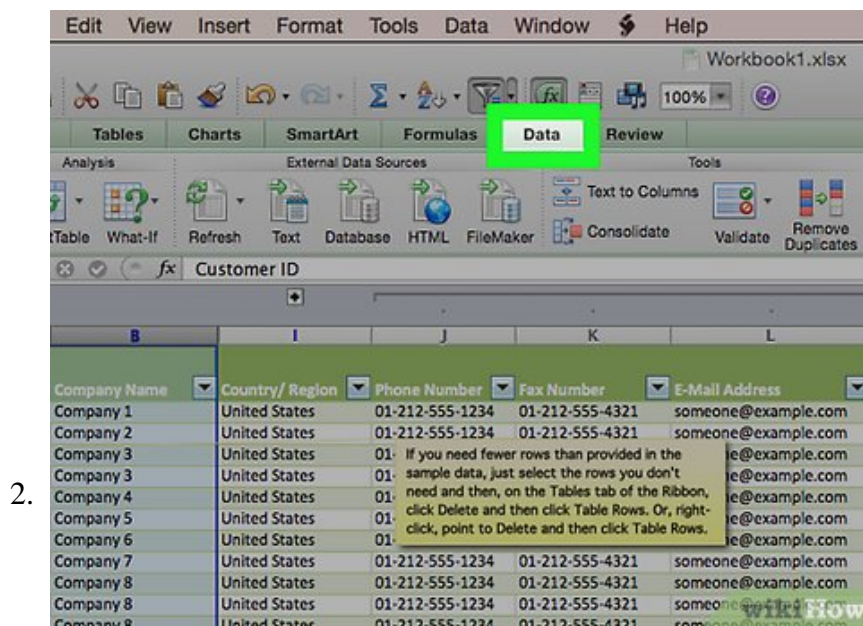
Edit View Insert Format Tools Data Window Help

Workbook1.xlsx

100%

Tables Charts SmartArt Formulas Data Review

Analysis External Data Sources Tools

tTable What-If Refresh Text Database HTML FileMaker Text to Columns Consolidate Validate Remove Duplicates

fx Customer ID

B I J K L

| Company Name | Country/ Region | Phone Number | Fax Number | E-Mail Address |
|---|---|---|---|---|
| Company 1 | United States | 01-212-555-1234 | 01-212-555-4321 | someone@example.com |
| Company 2 | United States | 01-212-555-1234 | 01-212-555-4321 | someone@example.com |
| Company 3 | United States | 01- | | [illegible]e@example.com |
| Company 3 | United States | 01- | | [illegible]e@example.com |
| Company 4 | United States | 01- | | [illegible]e@example.com |
| Company 5 | United States | 01- | | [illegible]e@example.com |
| Company 6 | United States | 01- | | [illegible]e@example.com |
| Company 7 | United States | 01-212-555-1234 | 01-212-555-4321 | someone@example.com |
| Company 8 | United States | 01-212-555-1234 | 01-212-555-4321 | someone@example.com |
| Company 8 | United States | 01-212-555-1234 | 01-212-555-4321 | someone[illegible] |

If you need fewer rows than provided in the sample data, just select the rows you don't need and then, on the Tables tab of the Ribbon, click Delete and then click Table Rows. Or, right-click, point to Delete and then click Table Rows.

2.

wikiHow